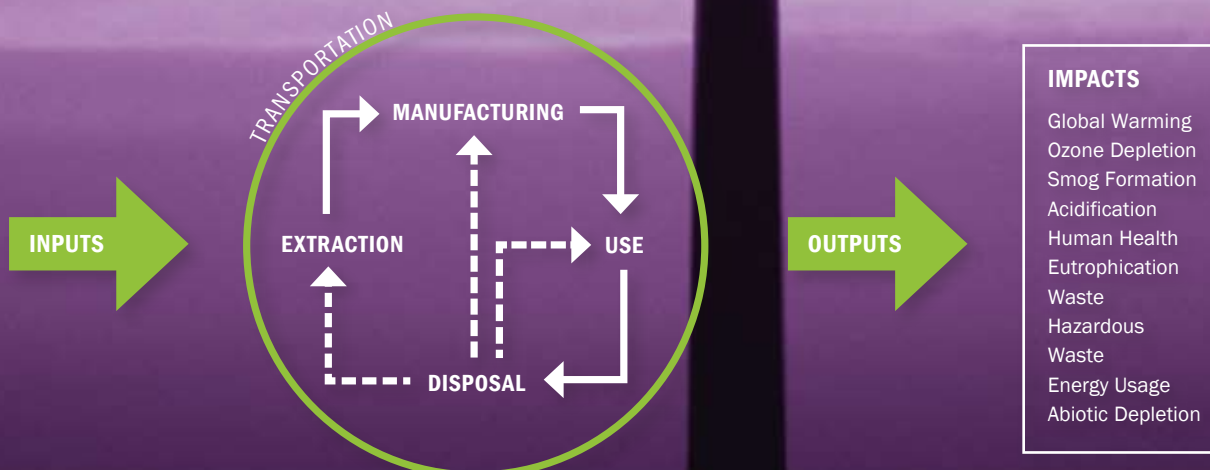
INPUTS

TRANSPORTATION

MANUFACTURING

EXTRACTION

USE

DISPOSAL

OUTPUTS

IMPACTS

Global Warming
Ozone Depletion
Smog Formation
Acidification
Human Health
Eutrophication
Waste
Hazardous
Waste
Energy Usage
Abiotic Depletion